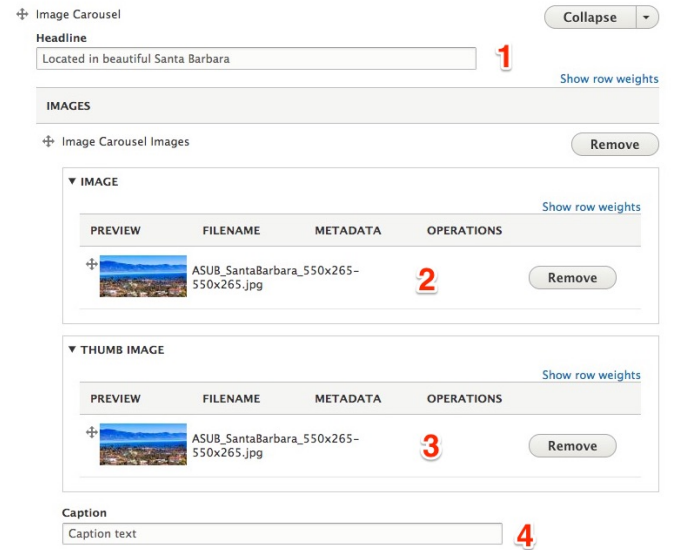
Image Carousel

Collapse

Headline

Located in beautiful Santa Barbara

1

Show row weights

IMAGES

Image Carousel Images

Remove

▼ IMAGE

Show row weights

| PREVIEW | FILENAME | METADATA | OPERATIONS |
|---|---|---|---|
| | ASUB_SantaBarbara_550x265-550x265.jpg | 2 | Remove |

▼ THUMB IMAGE

Show row weights

| PREVIEW | FILENAME | METADATA | OPERATIONS |
|---|---|---|---|
| | ASUB_SantaBarbara_550x265-550x265.jpg | 3 | Remove |

Caption

Caption text

4